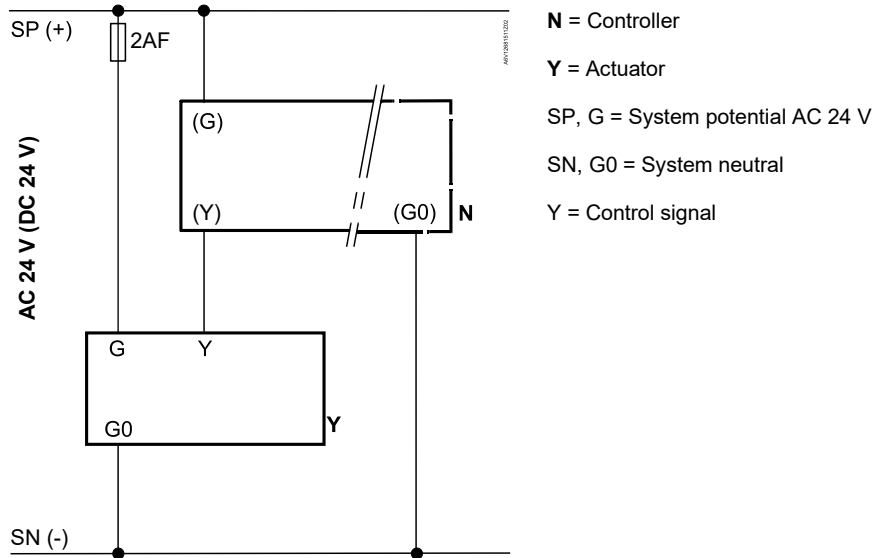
SP (+)

2AF

A6V12651512Z02

(G)

(Y)

(G0)

N

AC 24 V (DC 24 V)

G

Y

G0

Y

SN (-)

**N** = Controller

**Y** = Actuator

SP, G = System potential AC 24 V

SN, G0 = System neutral

Y = Control signal